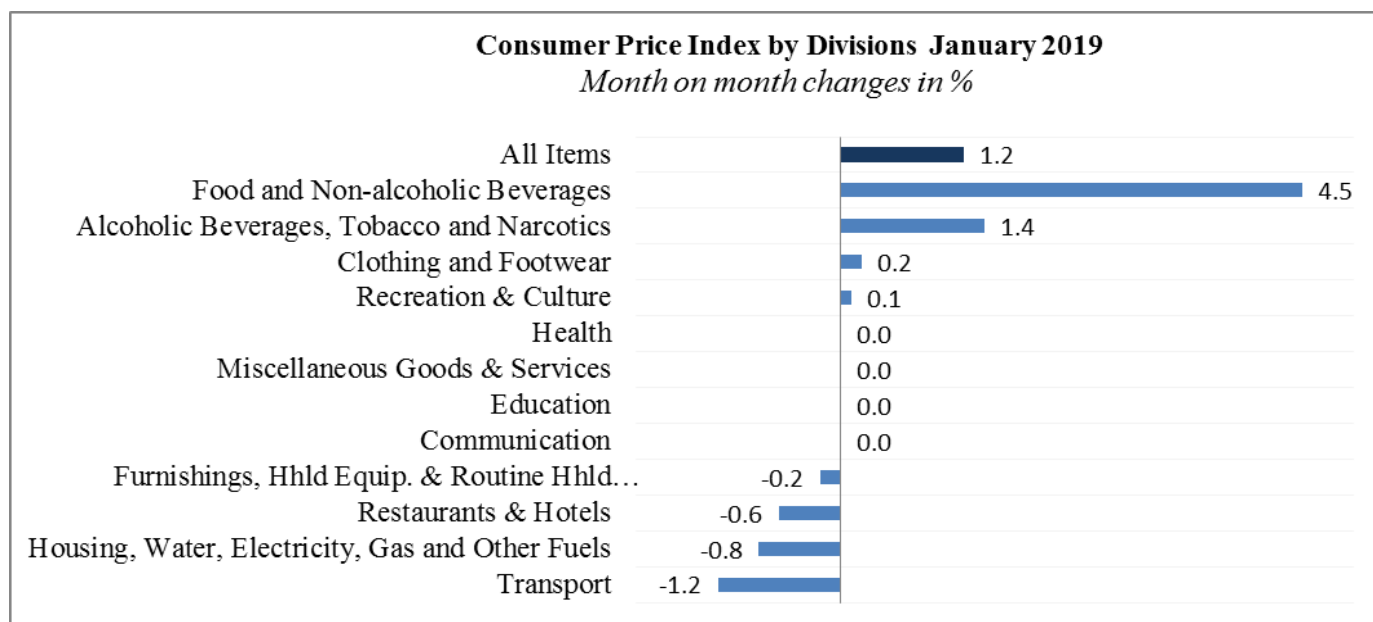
Consumer Price Index by Divisions January 2019
Month on month changes in %

| Division | % |
|---|---|
| All Items | 1.2 |
| Food and Non-alcoholic Beverages | 4.5 |
| Alcoholic Beverages, Tobacco and Narcotics | 1.4 |
| Clothing and Footwear | 0.2 |
| Recreation & Culture | 0.1 |
| Health | 0.0 |
| Miscellaneous Goods & Services | 0.0 |
| Education | 0.0 |
| Communication | 0.0 |
| Furnishings, Hhld Equip. & Routine Hhld… | -0.2 |
| Restaurants & Hotels | -0.6 |
| Housing, Water, Electricity, Gas and Other Fuels | -0.8 |
| Transport | -1.2 |